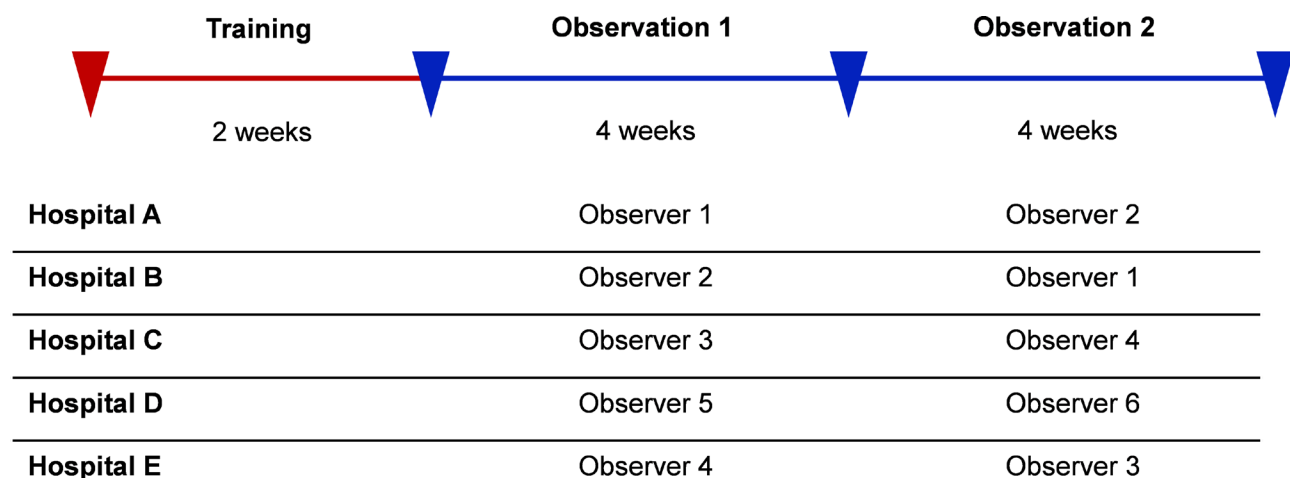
Training
2 weeks

Observation 1
4 weeks

Observation 2
4 weeks

| | | |
|---|---|---|
| **Hospital A** | Observer 1 | Observer 2 |
| **Hospital B** | Observer 2 | Observer 1 |
| **Hospital C** | Observer 3 | Observer 4 |
| **Hospital D** | Observer 5 | Observer 6 |
| **Hospital E** | Observer 4 | Observer 3 |